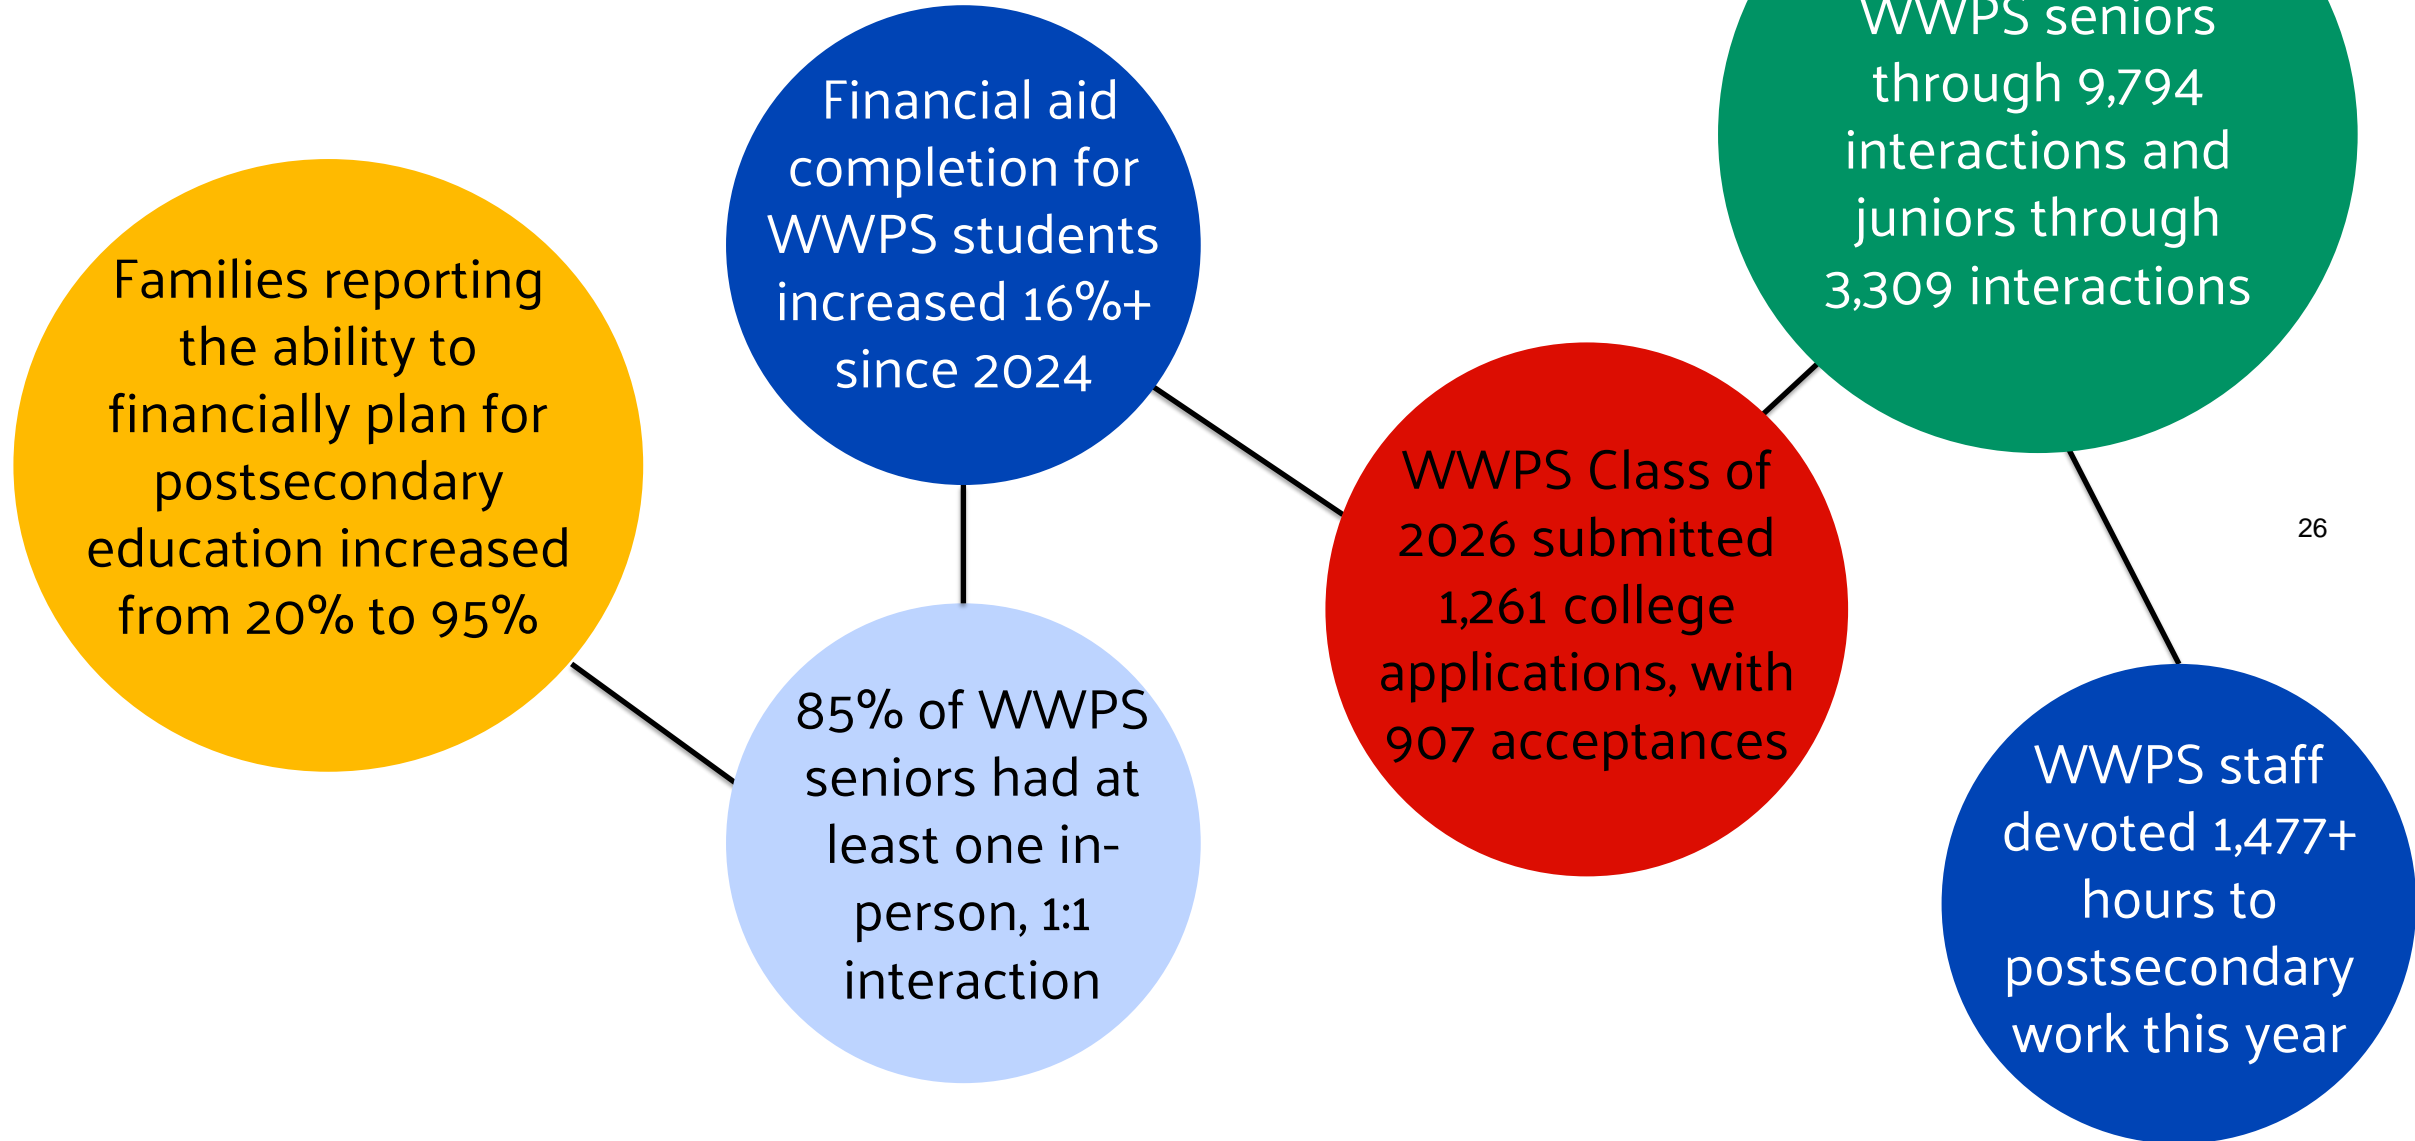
Families reporting the ability to financially plan for postsecondary education increased from 20% to 95%

Financial aid completion for WWPS students increased 16%+ since 2024

85% of WWPS seniors had at least one in-person, 1:1 interaction

WWPS Class of 2026 submitted 1,261 college applications, with 907 acceptances

WWPS seniors through 9,794 interactions and juniors through 3,309 interactions

WWPS staff devoted 1,477+ hours to postsecondary work this year

26